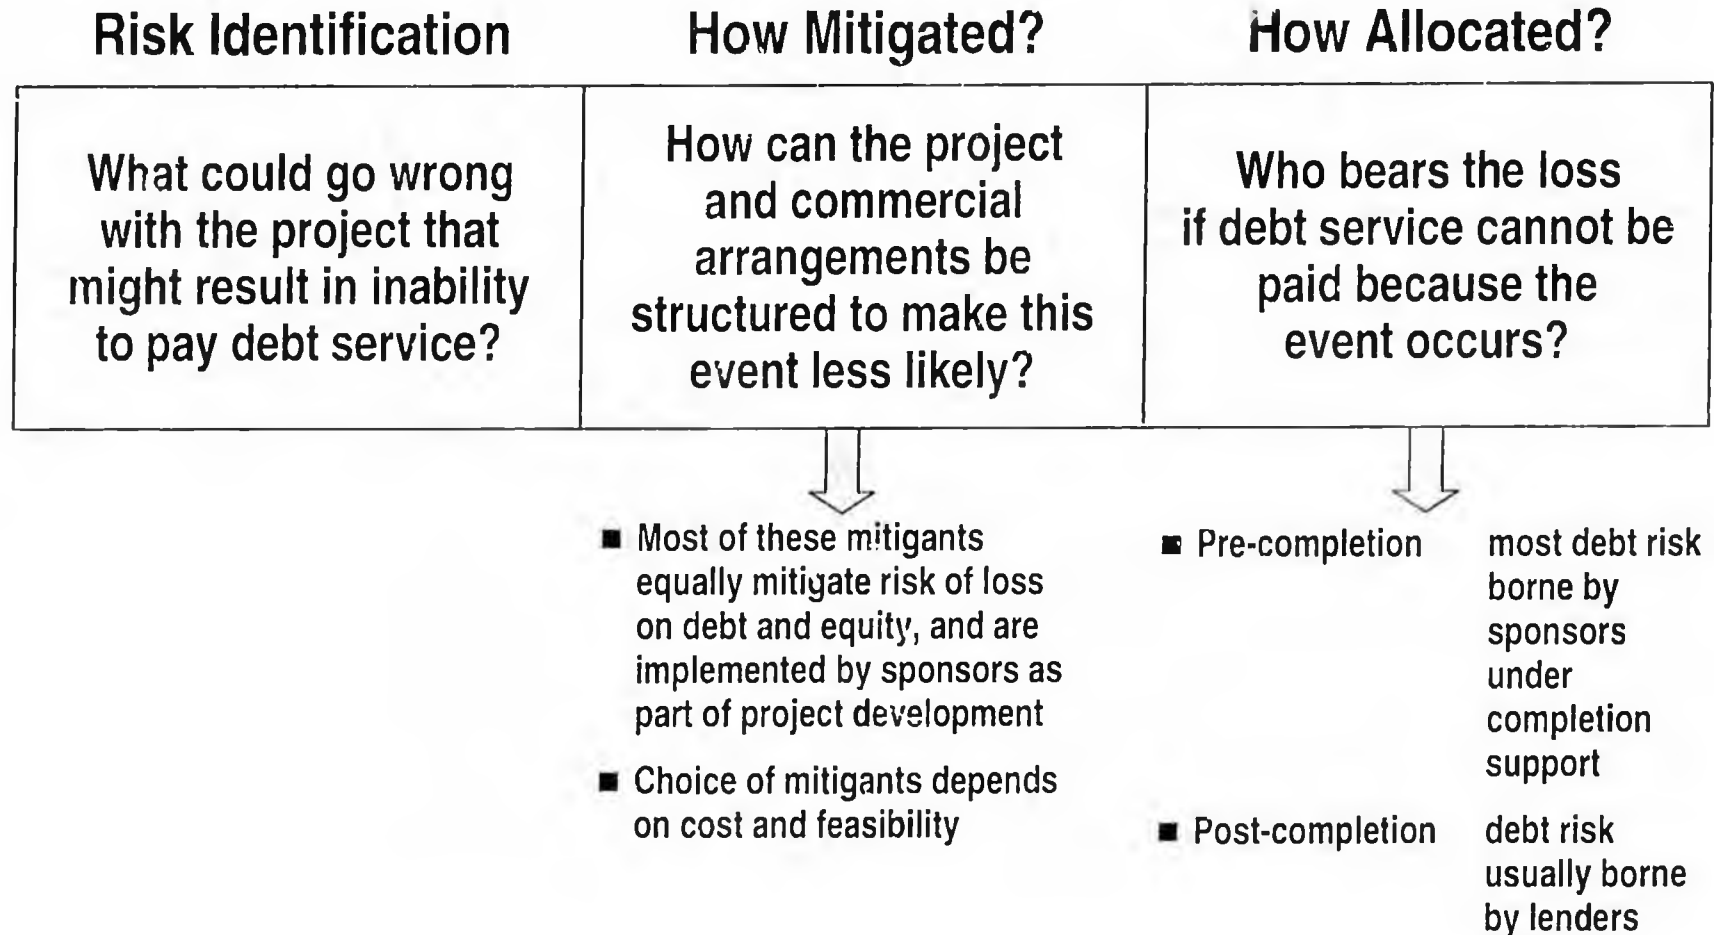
| Risk Identification | How Mitigated? | How Allocated? |
|---|---|---|
| What could go wrong with the project that might result in inability to pay debt service? | How can the project and commercial arrangements be structured to make this event less likely? | Who bears the loss if debt service cannot be paid because the event occurs? |

■ Most of these mitigants equally mitigate risk of loss on debt and equity, and are implemented by sponsors as part of project development

■ Choice of mitigants depends on cost and feasibility

■ Pre-completion most debt risk borne by sponsors under completion support

■ Post-completion debt risk usually borne by lenders